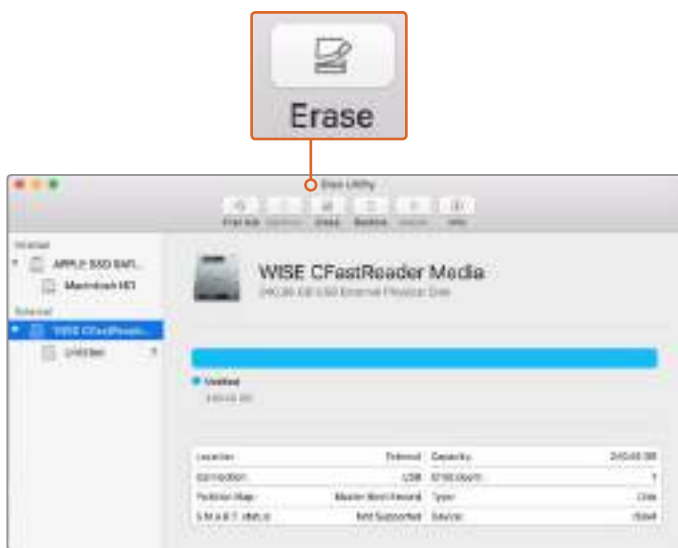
Erase

Disk Utility

First Aid Partition Erase Restore Unmount Info

Internal

APPLE SSD SM1...

Macintosh HD

External

WISE CFastReade...

Untitled

WISE CFastReader Media

240.06 GB USB External Physical Disk

Untitled

240.06 GB

| Location: | External | Capacity: | 240.06 GB |
|---|---|---|---|
| Connection: | USB | Child count: | 1 |
| Partition Map: | Master Boot Record | Type: | Disk |
| S.M.A.R.T. status: | Not Supported | Device: | disk4 |